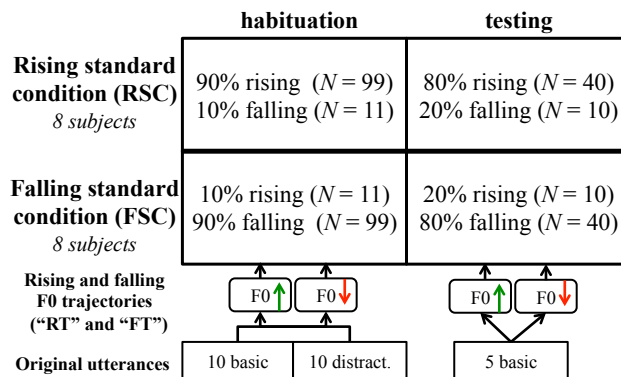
|  | habituation | testing |
|---|---|---|
| Rising standard condition (RSC) *8 subjects* | 90% rising ($N = 99$) 10% falling ($N = 11$) | 80% rising ($N = 40$) 20% falling ($N = 10$) |
| Falling standard condition (FSC) *8 subjects* | 10% rising ($N = 11$) 90% falling ($N = 99$) | 20% rising ($N = 10$) 80% falling ($N = 40$) |

Rising and falling F0 trajectories ("RT" and "FT")

F0 F0 F0 F0

Original utterances

10 basic

10 distract.

5 basic